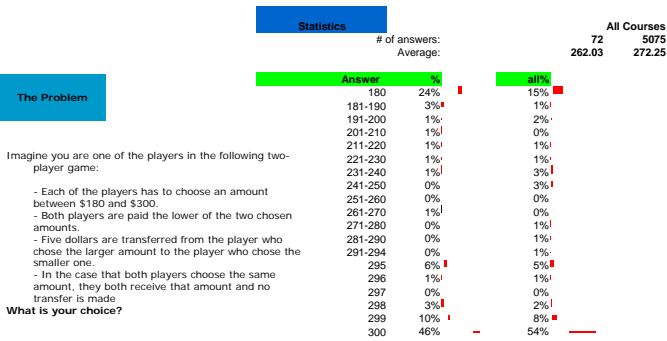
Statistics

All Courses

| | | |
|---|---|---|
| # of answers: | 72 | 5075 |
| Average: | 262.03 | 272.25 |

The Problem

Imagine you are one of the players in the following two-player game:

- Each of the players has to choose an amount between $180 and $300.
- Both players are paid the lower of the two chosen amounts.
- Five dollars are transferred from the player who chose the larger amount to the player who chose the smaller one.
- In the case that both players choose the same amount, they both receive that amount and no transfer is made
What is your choice?

| Answer | % | all% |
|---|---|---|
| 180 | 24% | 15% |
| 181-190 | 3% | 1% |
| 191-200 | 1% | 2% |
| 201-210 | 1% | 0% |
| 211-220 | 1% | 1% |
| 221-230 | 1% | 1% |
| 231-240 | 1% | 3% |
| 241-250 | 0% | 3% |
| 251-260 | 0% | 0% |
| 261-270 | 1% | 0% |
| 271-280 | 0% | 1% |
| 281-290 | 0% | 1% |
| 291-294 | 0% | 1% |
| 295 | 6% | 5% |
| 296 | 1% | 1% |
| 297 | 0% | 0% |
| 298 | 3% | 2% |
| 299 | 10% | 8% |
| 300 | 46% | 54% |